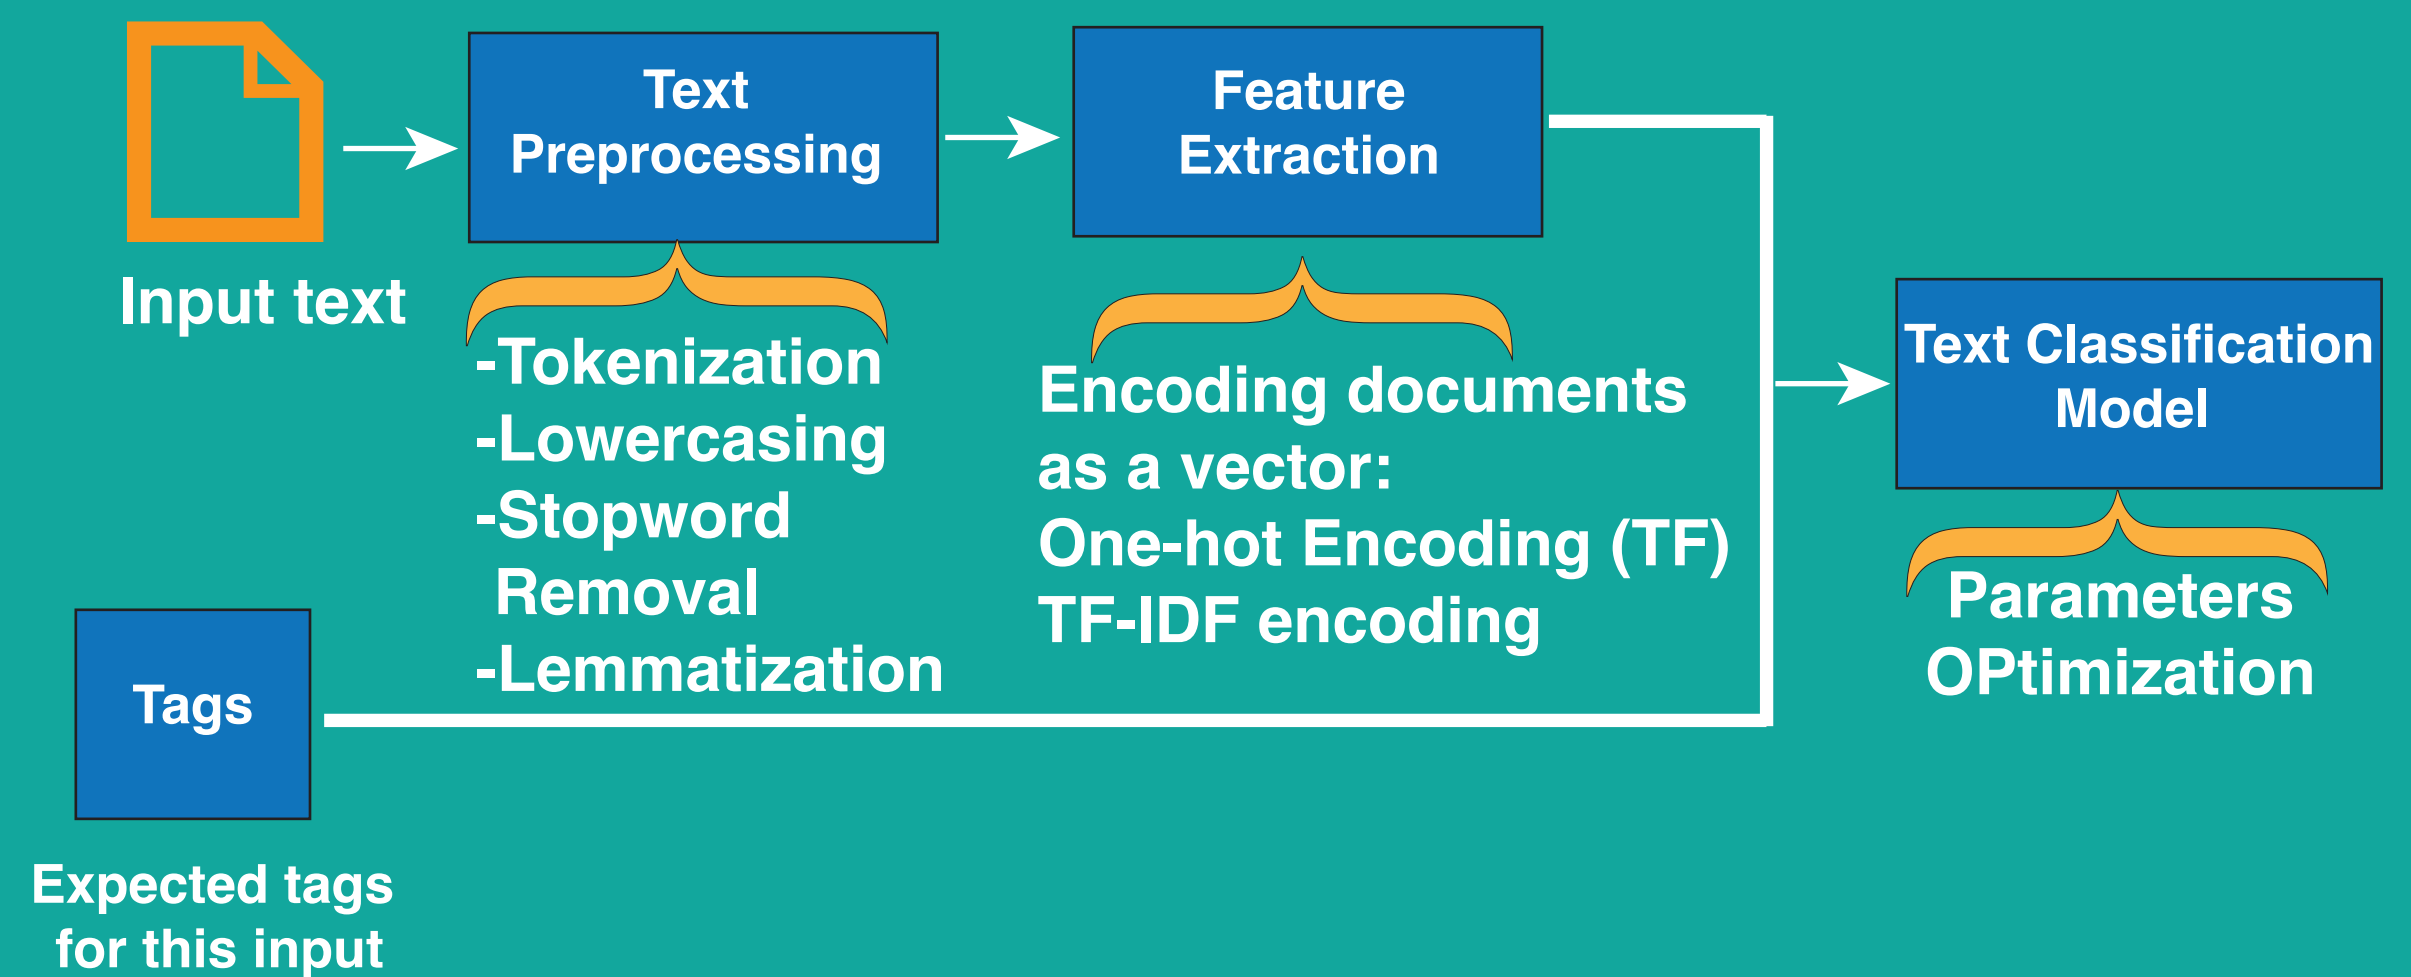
Input text

Text Preprocessing

-Tokenization
-Lowercasing
-Stopword Removal
-Lemmatization

Feature Extraction

Encoding documents as a vector:
One-hot Encoding (TF)
TF-IDF encoding

Text Classification Model

Parameters OPtimization

Tags

Expected tags for this input